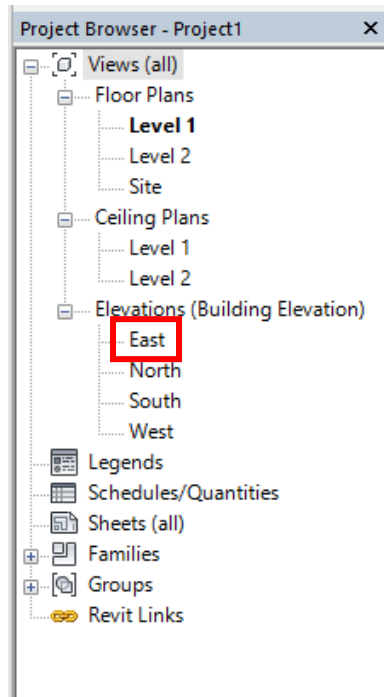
Project Browser - Project1 ×

Views (all)
Floor Plans
Level 1
Level 2
Site
Ceiling Plans
Level 1
Level 2
Elevations (Building Elevation)
East
North
South
West
Legends
Schedules/Quantities
Sheets (all)
Families
Groups
Revit Links